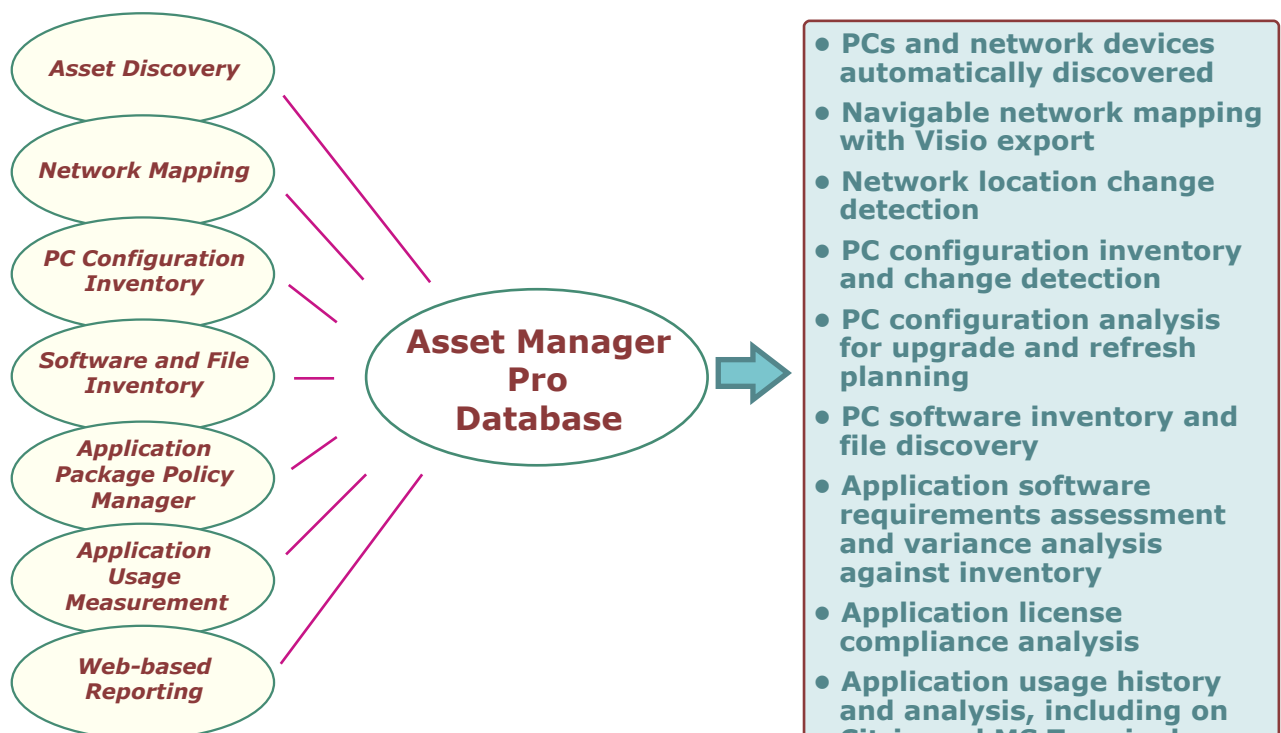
Asset Discovery

Network Mapping

PC Configuration Inventory

Software and File Inventory

Application Package Policy Manager

Application Usage Measurement

Web-based Reporting

Asset Manager Pro Database

• PCs and network devices automatically discovered
• Navigable network mapping with Visio export
• Network location change detection
• PC configuration inventory and change detection
• PC configuration analysis for upgrade and refresh planning
• PC software inventory and file discovery
• Application software requirements assessment and variance analysis against inventory
• Application license compliance analysis
• Application usage history and analysis, including on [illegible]